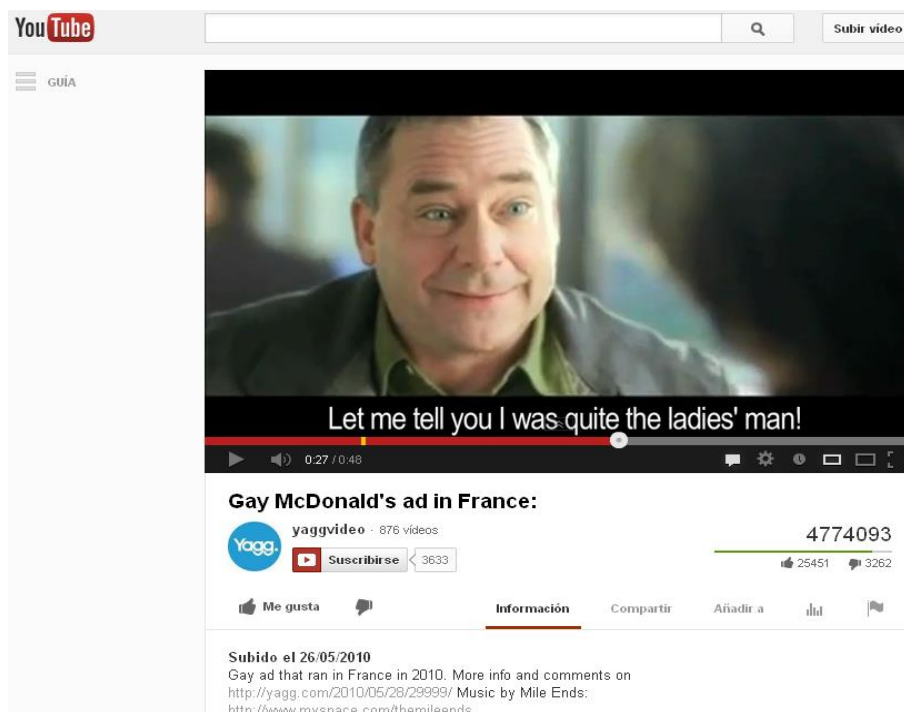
You Tube

Subir vídeo

GUÍA

Let me tell you I was quite the ladies' man!

0:27 / 0:48

Gay McDonald's ad in France:

Yagg.

yaggvideo · 876 vídeos

Suscribirse 3633

4774093

25451 3262

Me gusta

Información Compartir Añadir a

Subido el 26/05/2010
Gay ad that ran in France in 2010. More info and comments on http://yagg.com/2010/05/28/29999/ Music by Mile Ends: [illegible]